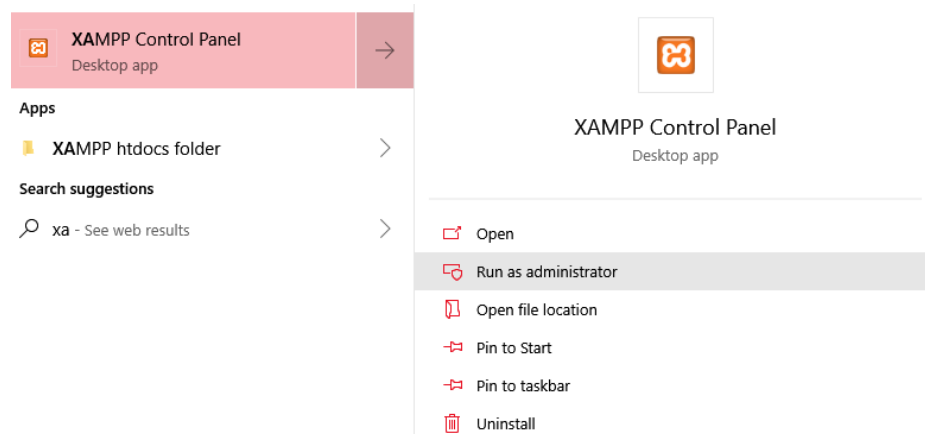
XAMPP Control Panel
Desktop app

Apps

XAMPP htdocs folder

Search suggestions

xa - See web results

XAMPP Control Panel
Desktop app

Open
Run as administrator
Open file location
Pin to Start
Pin to taskbar
Uninstall